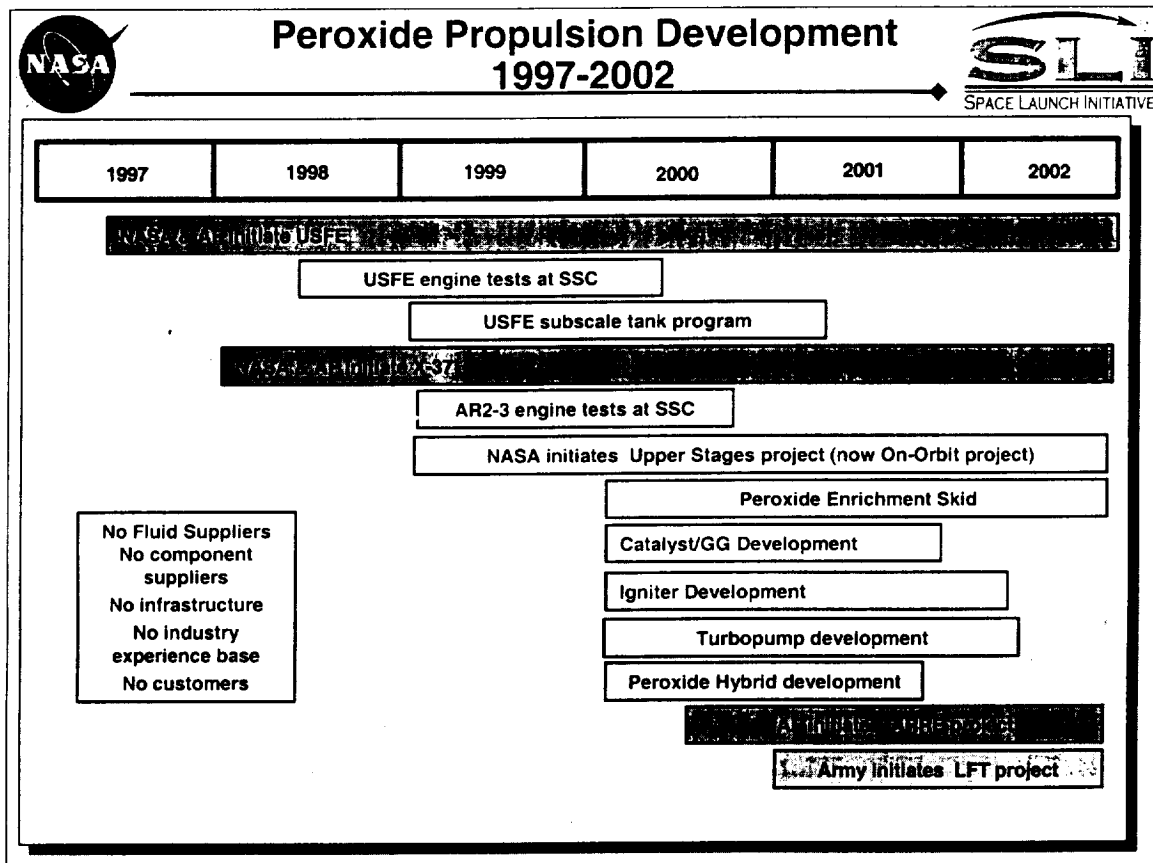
NASA

Peroxide Propulsion Development 1997-2002

SLI SPACE LAUNCH INITIATIVE

| 1997 | 1998 | 1999 | 2000 | 2001 | 2002 |
|---|---|---|---|---|---|

NASA & AF initiate USFE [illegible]

USFE engine tests at SSC

USFE subscale tank program

NASA & AF initiate AR2-3 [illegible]

AR2-3 engine tests at SSC

NASA initiates Upper Stages project (now On-Orbit project)

Peroxide Enrichment Skid

Catalyst/GG Development

Igniter Development

Turbopump development

Peroxide Hybrid development

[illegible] AF initiates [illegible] project

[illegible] Army initiates LFT project

No Fluid Suppliers
No component suppliers
No infrastructure
No industry experience base
No customers